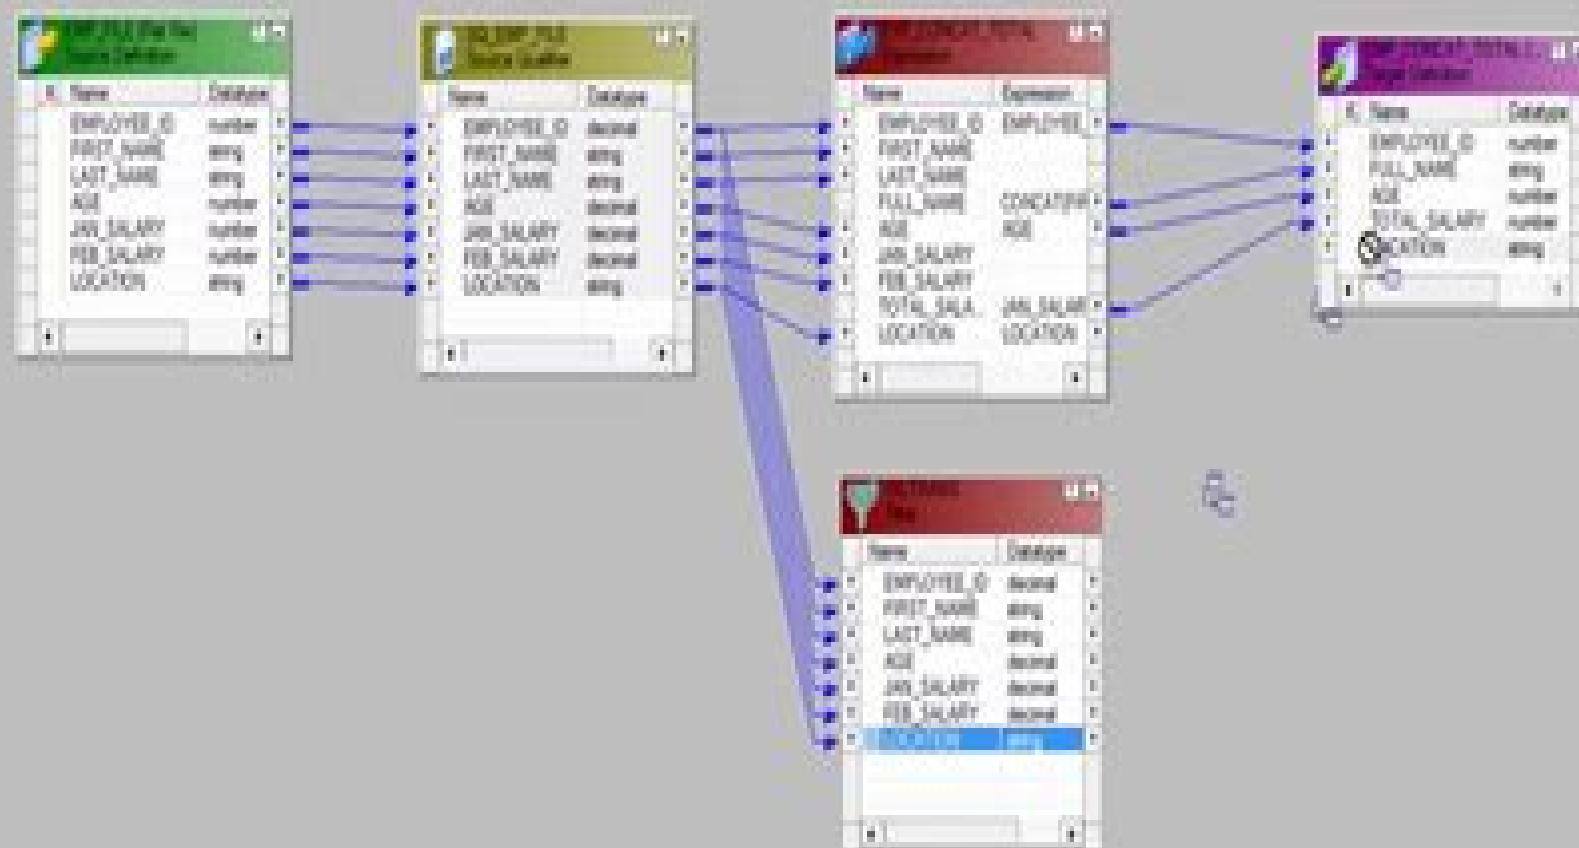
EMPLOYEE (Flat File)
Source Definition

| K | Name | Datatype |
|---|---|---|
| | EMPLOYEE_ID | number |
| | FIRST_NAME | string |
| | LAST_NAME | string |
| | AGE | number |
| | JAN_SALARY | number |
| | FEB_SALARY | number |
| | LOCATION | string |

SQ_EMP_FILE
Source Qualifier

| Name | Datatype |
|---|---|
| EMPLOYEE_ID | decimal |
| FIRST_NAME | string |
| LAST_NAME | string |
| AGE | decimal |
| JAN_SALARY | decimal |
| FEB_SALARY | decimal |
| LOCATION | string |

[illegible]
Expression

| Name | Expression |
|---|---|
| EMPLOYEE_ID | EMPLOYEE_ |
| FIRST_NAME | |
| LAST_NAME | |
| FULL_NAME | CONCAT(FIF |
| AGE | AGE |
| JAN_SALARY | |
| FEB_SALARY | |
| TOTAL_SALA | JAN_SALAR |
| LOCATION | LOCATION |

EMP_CONCAT_TOTAL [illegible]
Target Definition

| K | Name | Datatype |
|---|---|---|
| | EMPLOYEE_ID | number |
| | FULL_NAME | string |
| | AGE | number |
| | TOTAL_SALARY | number |
| | LOCATION | string |

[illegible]
Filter

| Name | Datatype |
|---|---|
| EMPLOYEE_ID | decimal |
| FIRST_NAME | string |
| LAST_NAME | string |
| AGE | decimal |
| JAN_SALARY | decimal |
| FEB_SALARY | decimal |
| LOCATION | string |